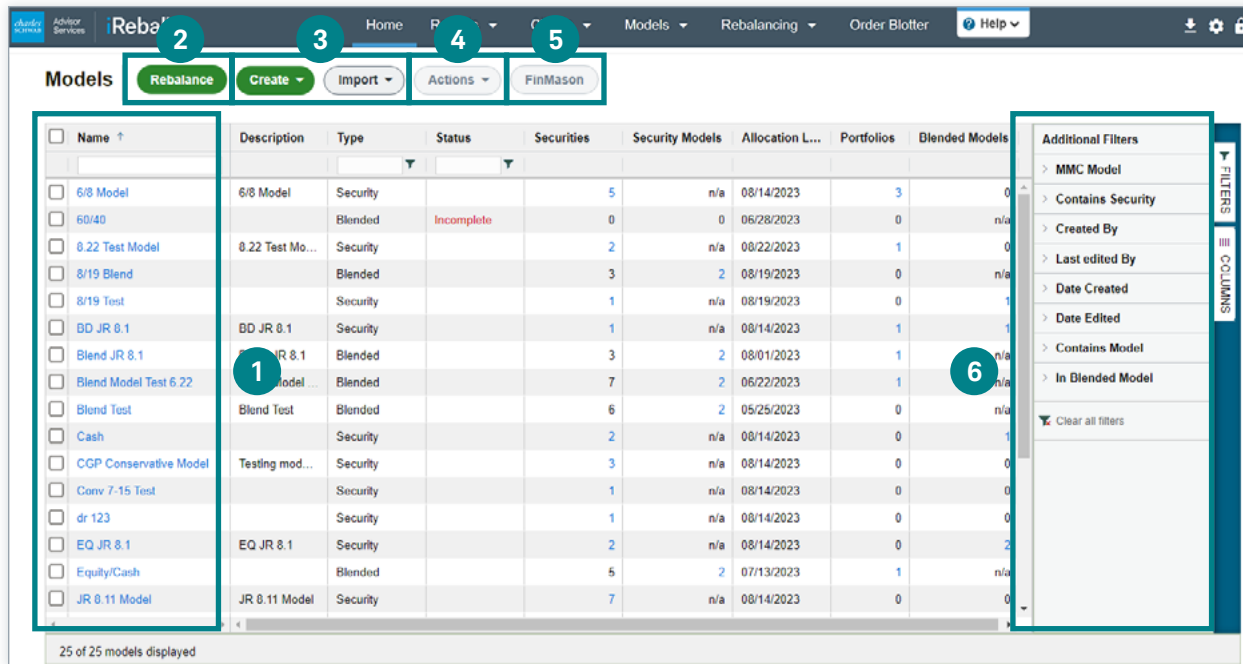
charles SCHWAB Advisor Services iReba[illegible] Home R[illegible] C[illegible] Models Rebalancing Order Blotter Help

2 3 4 5

Models Rebalance Create Import Actions FinMason

| Name ↑ | Description | Type | Status | Securities | Security Models | Allocation L... | Portfolios | Blended Models |
|---|---|---|---|---|---|---|---|---|
| 6/8 Model | 6/8 Model | Security | | 5 | n/a | 08/14/2023 | 3 | 0 |
| 60/40 | | Blended | Incomplete | 0 | 0 | 06/28/2023 | 0 | n/a |
| 8.22 Test Model | 8.22 Test Mo... | Security | | 2 | n/a | 08/22/2023 | 1 | 0 |
| 8/19 Blend | | Blended | | 3 | 2 | 08/19/2023 | 0 | n/a |
| 8/19 Test | | Security | | 1 | n/a | 08/19/2023 | 0 | 1 |
| BD JR 8.1 | BD JR 8.1 | Security | | 1 | n/a | 08/14/2023 | 1 | 1 |
| Blend JR 8.1 | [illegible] JR 8.1 | Blended | | 3 | 2 | 08/01/2023 | 1 | n/a |
| Blend Model Test 6.22 | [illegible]odel ... | Blended | | 7 | 2 | 06/22/2023 | 1 | n/a |
| Blend Test | Blend Test | Blended | | 6 | 2 | 05/25/2023 | 0 | n/a |
| Cash | | Security | | 2 | n/a | 08/14/2023 | 0 | 1 |
| CGP Conservative Model | Testing mod... | Security | | 3 | n/a | 08/14/2023 | 0 | 0 |
| Conv 7-15 Test | | Security | | 1 | n/a | 08/14/2023 | 0 | 0 |
| dr 123 | | Security | | 1 | n/a | 08/14/2023 | 0 | 0 |
| EQ JR 8.1 | EQ JR 8.1 | Security | | 2 | n/a | 08/14/2023 | 0 | 2 |
| Equity/Cash | | Blended | | 5 | 2 | 07/13/2023 | 1 | n/a |
| JR 8.11 Model | JR 8.11 Model | Security | | 7 | n/a | 08/14/2023 | 0 | 0 |

1

6

Additional Filters
MMC Model
Contains Security
Created By
Last edited By
Date Created
Date Edited
Contains Model
In Blended Model
Clear all filters

FILTERS
COLUMNS

25 of 25 models displayed